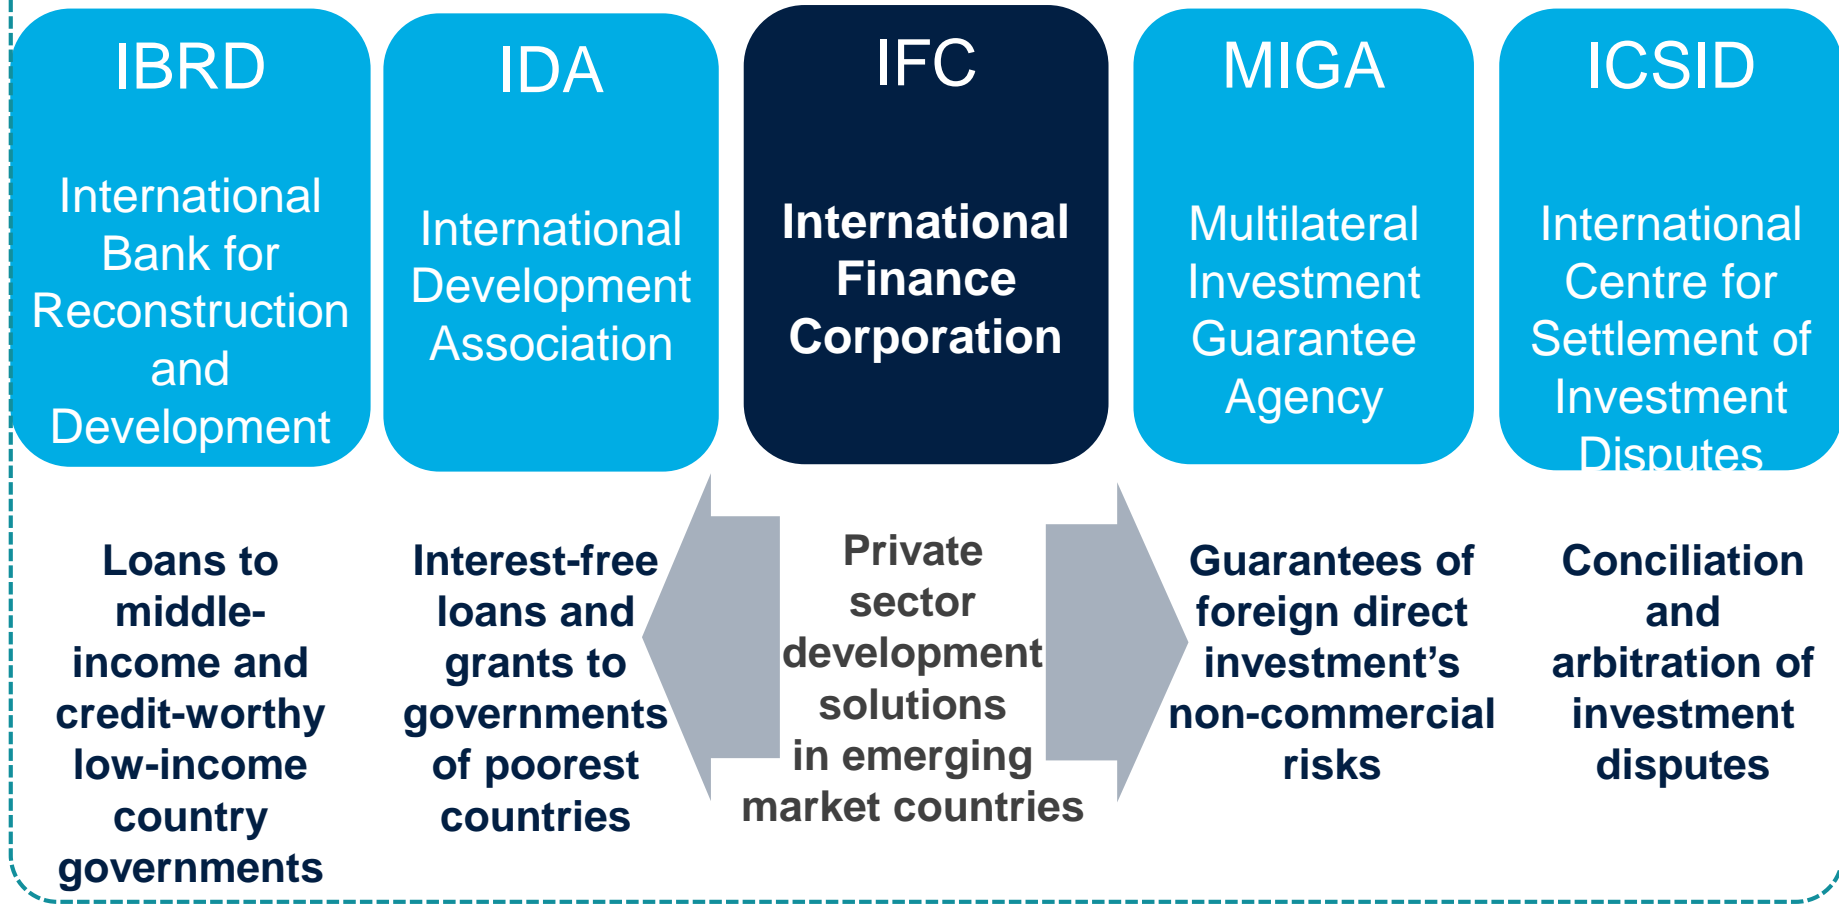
IBRD

International Bank for Reconstruction and Development

IDA

International Development Association

IFC

International Finance Corporation

MIGA

Multilateral Investment Guarantee Agency

ICSID

International Centre for Settlement of Investment Disputes

Loans to middle-income and credit-worthy low-income country governments

Interest-free loans and grants to governments of poorest countries

Private sector development solutions in emerging market countries

Guarantees of foreign direct investment's non-commercial risks

Conciliation and arbitration of investment disputes